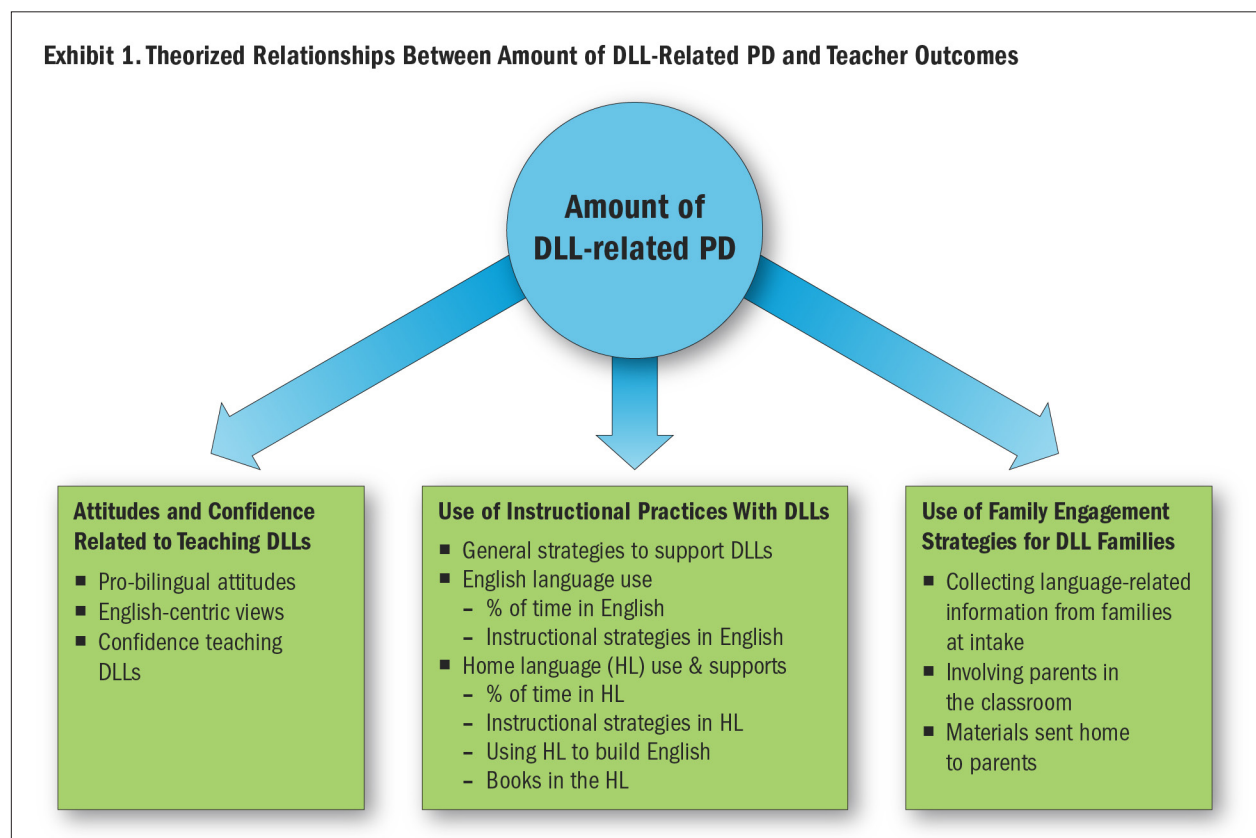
Exhibit 1. Theorized Relationships Between Amount of DLL-Related PD and Teacher Outcomes

Amount of DLL-related PD

Attitudes and Confidence Related to Teaching DLLs
■ Pro-bilingual attitudes
■ English-centric views
■ Confidence teaching DLLs

Use of Instructional Practices With DLLs
■ General strategies to support DLLs
■ English language use
– % of time in English
– Instructional strategies in English
■ Home language (HL) use & supports
– % of time in HL
– Instructional strategies in HL
– Using HL to build English
– Books in the HL

Use of Family Engagement Strategies for DLL Families
■ Collecting language-related information from families at intake
■ Involving parents in the classroom
■ Materials sent home to parents